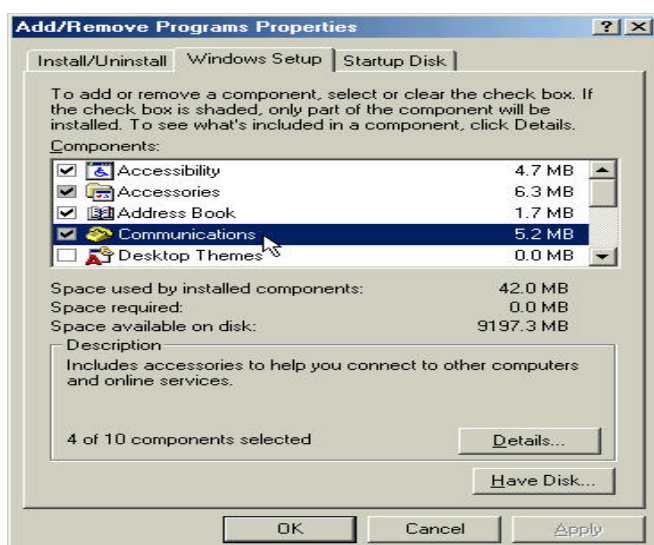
Add/Remove Programs Properties

? X

Install/Uninstall | Windows Setup | Startup Disk

To add or remove a component, select or clear the check box. If the check box is shaded, only part of the component will be installed. To see what's included in a component, click Details.

Components:

| | | |
|---|---|---|
| ☑ | Accessibility | 4.7 MB |
| ☑ | Accessories | 6.3 MB |
| ☑ | Address Book | 1.7 MB |
| ☑ | Communications | 5.2 MB |
| ☐ | Desktop Themes | 0.0 MB |

Space used by installed components: 42.0 MB
Space required: 0.0 MB
Space available on disk: 9197.3 MB

Description
Includes accessories to help you connect to other computers and online services.

4 of 10 components selected

Details...

Have Disk...

OK Cancel Apply